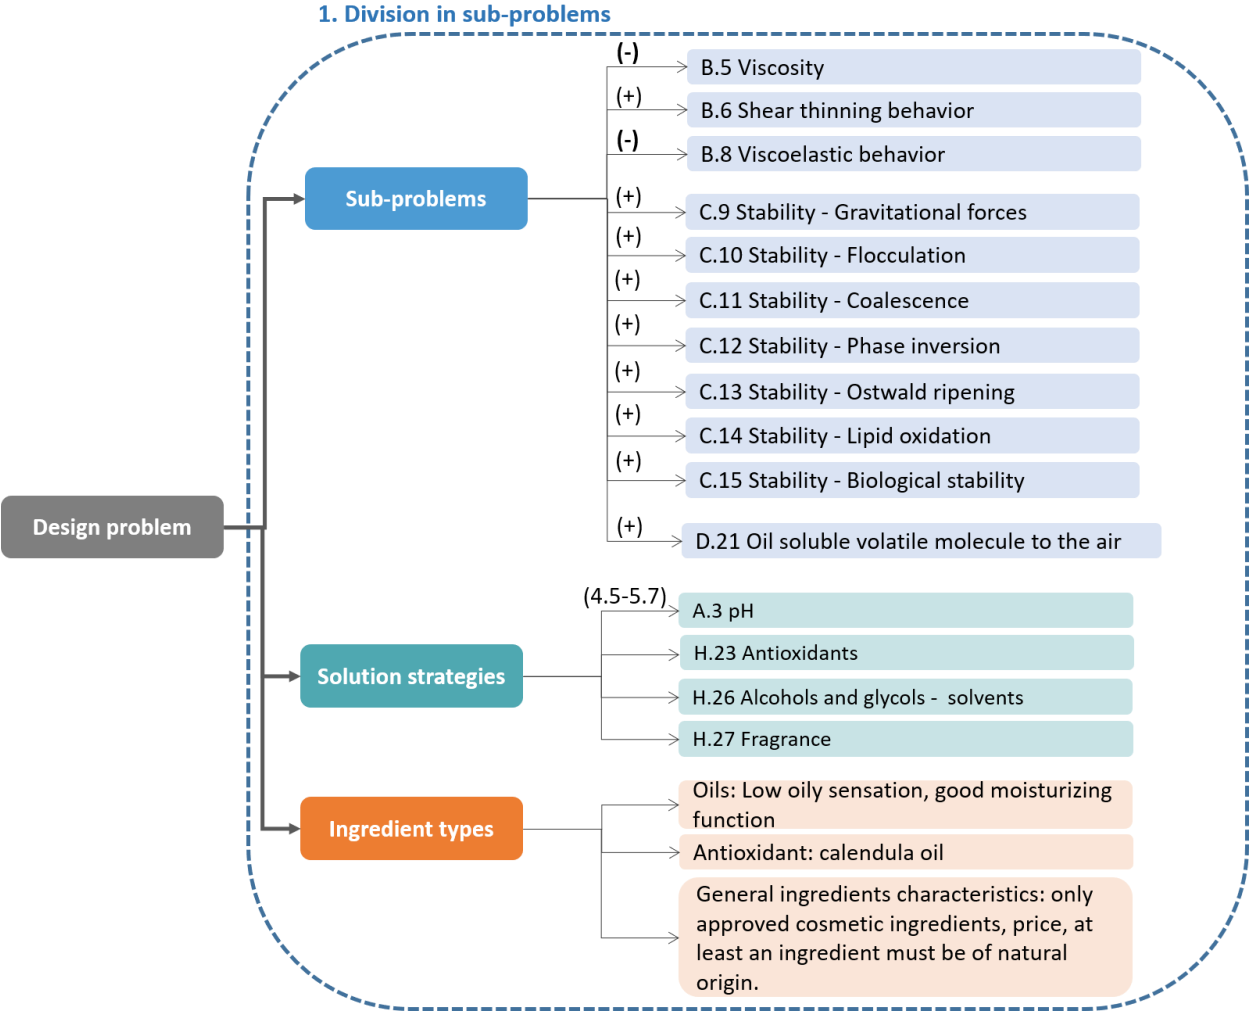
1. Division in sub-problems

Design problem

Sub-problems

(-) B.5 Viscosity
(+) B.6 Shear thinning behavior
(-) B.8 Viscoelastic behavior
(+) C.9 Stability - Gravitational forces
(+) C.10 Stability - Flocculation
(+) C.11 Stability - Coalescence
(+) C.12 Stability - Phase inversion
(+) C.13 Stability - Ostwald ripening
(+) C.14 Stability - Lipid oxidation
(+) C.15 Stability - Biological stability
(+) D.21 Oil soluble volatile molecule to the air

Solution strategies

(4.5-5.7) A.3 pH
H.23 Antioxidants
H.26 Alcohols and glycols - solvents
H.27 Fragrance

Ingredient types

Oils: Low oily sensation, good moisturizing function
Antioxidant: calendula oil
General ingredients characteristics: only approved cosmetic ingredients, price, at least an ingredient must be of natural origin.